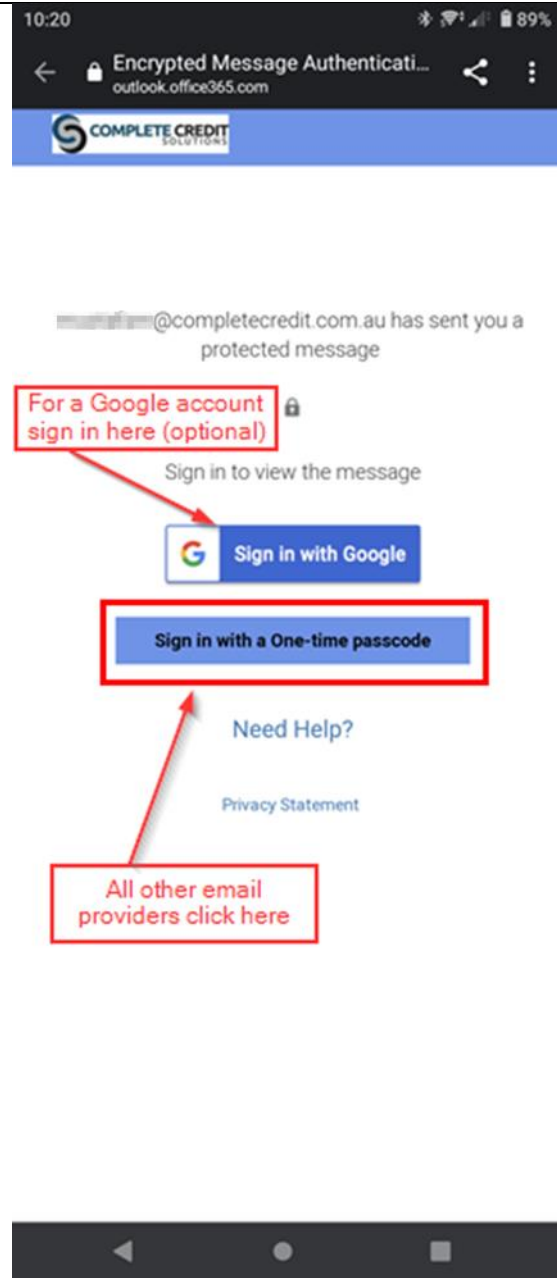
10:20

89%

Encrypted Message Authenticati...
outlook.office365.com

COMPLETE CREDIT
SOLUTIONS

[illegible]@completecredit.com.au has sent you a protected message

For a Google account sign in here (optional)

Sign in to view the message

G Sign in with Google

Sign in with a One-time passcode

Need Help?

Privacy Statement

All other email providers click here